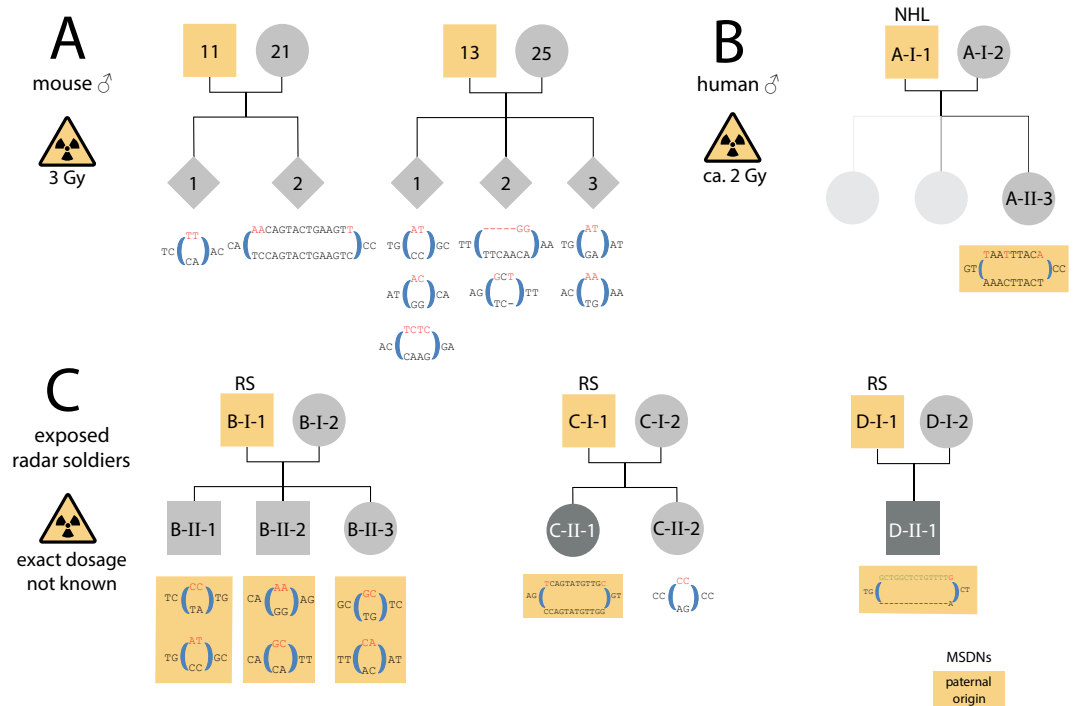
A
mouse ♂
3 Gy

11 21
1 2
TC TT CA AC
CA AACAGTACTGAAGTT TCCAGTACTGAAGTC CC

13 25
1 2 3
TG AT CC GC
AT AC GG CA
AC TCTC CAAG GA
TT -----GG TTCAACA AA
AG GCT TC- TT
TG AT GA AT
AC AA TG AA

B
human ♂
ca. 2 Gy

NHL
A-I-1 A-I-2
A-II-3
GT TAATTTACA AAACTTACT CC

C
exposed radar soldiers
exact dosage not known

RS
B-I-1 B-I-2
B-II-1 B-II-2 B-II-3
TC CC TA TG
TG AT CC GC
CA AA GG AG
CA GC CA TT
GC GC TG TC
TT CA AC AT

RS
C-I-1 C-I-2
C-II-1 C-II-2
AG TCAGTATGTTGC CCAGTATGTTGG GT
CC CC AG CC

RS
D-I-1 D-I-2
D-II-1
TG GCTGGCTCTGTTTTG ----------------A CT

MSDNs
paternal origin